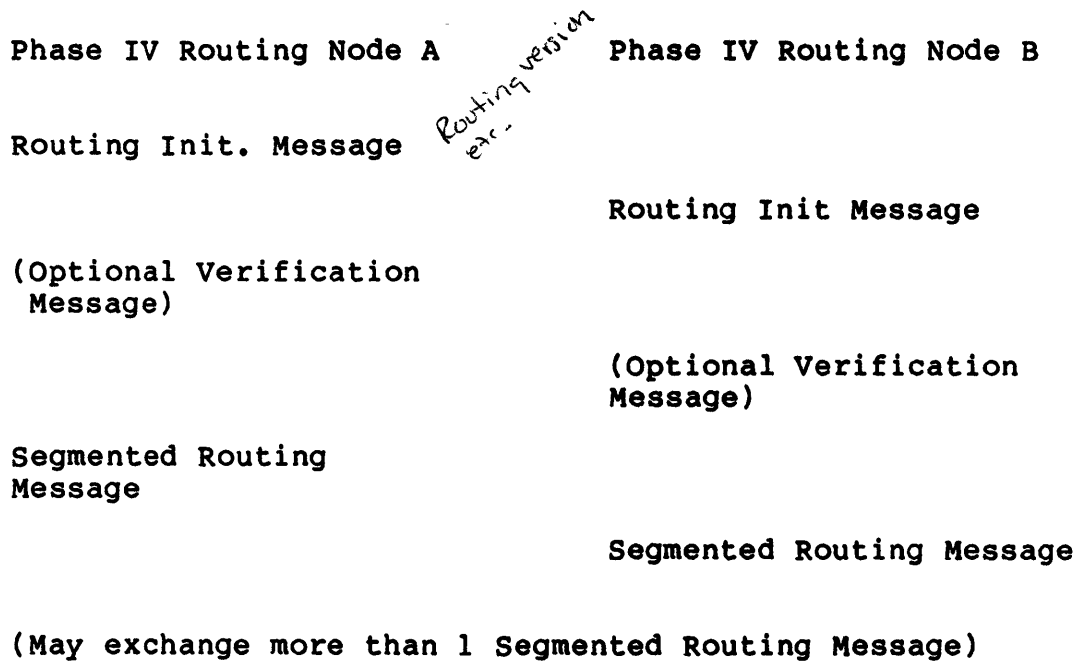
Phase IV Routing Node A

Routing version etc.

Phase IV Routing Node B

Routing Init. Message

Routing Init Message

(Optional Verification Message)

(Optional Verification Message)

Segmented Routing Message

Segmented Routing Message

(May exchange more than 1 Segmented Routing Message)